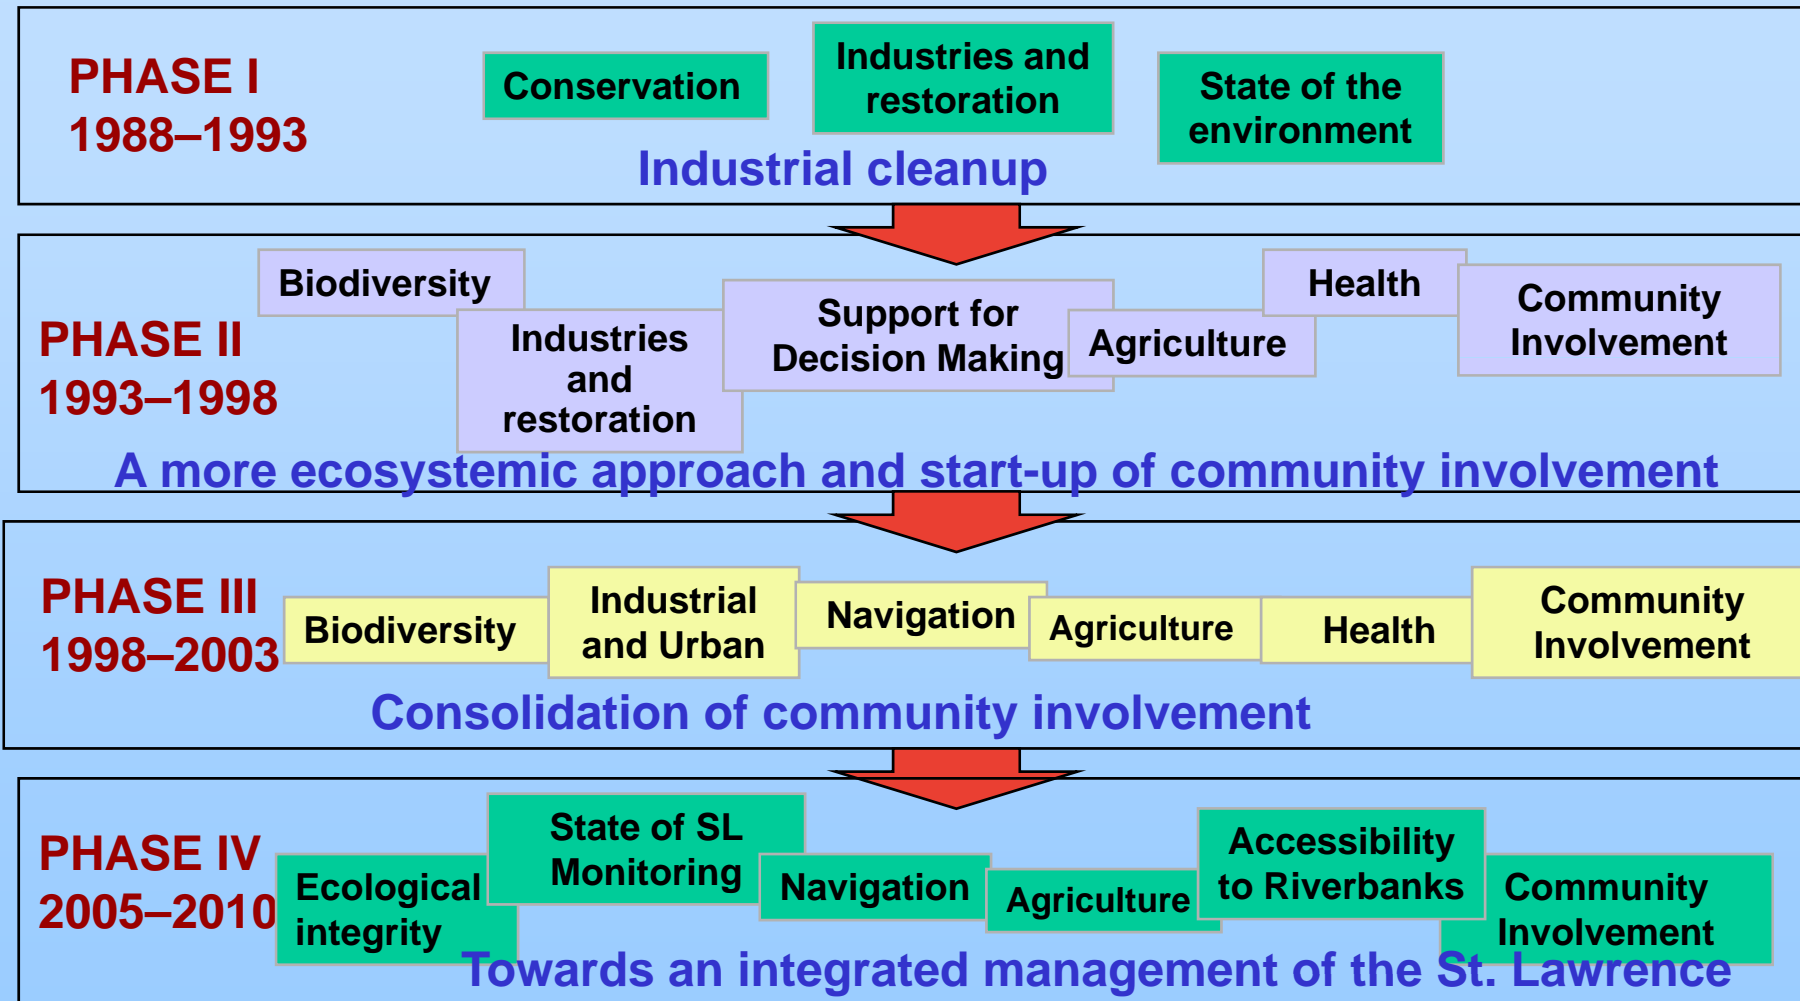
PHASE I
1988–1993

Conservation

Industries and restoration

State of the environment

Industrial cleanup

PHASE II
1993–1998

Biodiversity

Industries and restoration

Support for Decision Making

Agriculture

Health

Community Involvement

A more ecosystemic approach and start-up of community involvement

PHASE III
1998–2003

Biodiversity

Industrial and Urban

Navigation

Agriculture

Health

Community Involvement

Consolidation of community involvement

PHASE IV
2005–2010

Ecological integrity

State of SL Monitoring

Navigation

Agriculture

Accessibility to Riverbanks

Community Involvement

Towards an integrated management of the St. Lawrence